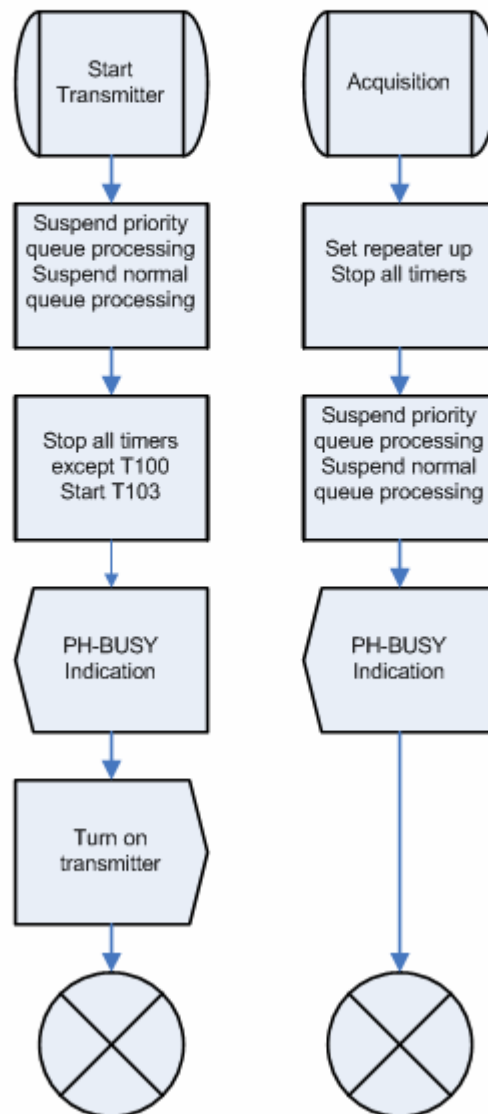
Start Transmitter

Suspend priority queue processing Suspend normal queue processing

Stop all timers except T100 Start T103

PH-BUSY Indication

Turn on transmitter

Acquisition

Set repeater up Stop all timers

Suspend priority queue processing Suspend normal queue processing

PH-BUSY Indication